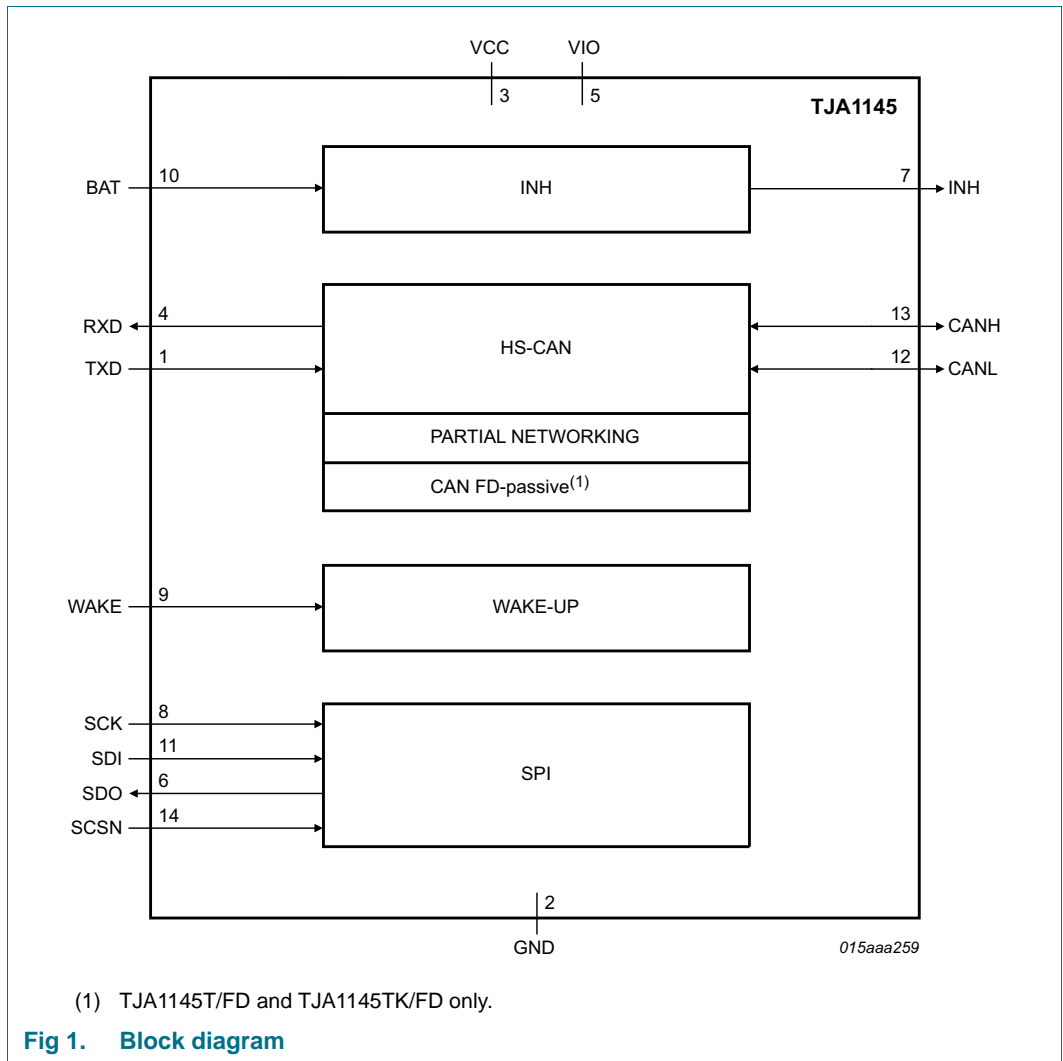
VCC
3
VIO
5
TJA1145

BAT
10
INH
7
INH

RXD
4
TXD
1
HS-CAN
13
CANH
12
CANL
PARTIAL NETWORKING
CAN FD-passive$^{(1)}$

WAKE
9
WAKE-UP

SCK
8
SDI
11
SDO
6
SCSN
14
SPI

2
GND
015aaa259

(1) TJA1145T/FD and TJA1145TK/FD only.

Fig 1. Block diagram